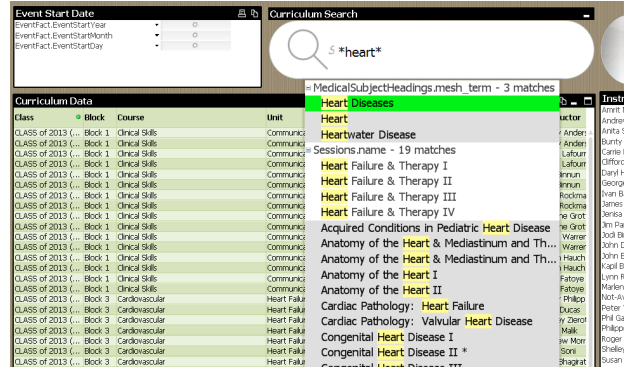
Event Start Date
EventFact.EventStartYear
EventFact.EventStartMonth
EventFact.EventStartDay

Curriculum Search

*heart*

MedicalSubjectHeadings.mesh_term - 3 matches
Heart Diseases
Heart
Heartwater Disease
Sessions.name - 19 matches
Heart Failure & Therapy I
Heart Failure & Therapy II
Heart Failure & Therapy III
Heart Failure & Therapy IV
Acquired Conditions in Pediatric Heart Disease
Anatomy of the Heart & Mediastinum and Th...
Anatomy of the Heart & Mediastinum and Th...
Anatomy of the Heart I
Anatomy of the Heart II
Cardiac Pathology: Heart Failure
Cardiac Pathology: Valvular Heart Disease
Congenital Heart Disease I
Congenital Heart Disease II *
Congenital Heart Disease III

Curriculum Data

| Class | Block | Course | Unit | uctor |
|---|---|---|---|---|
| CLASS OF 2013 (... | Block 1 | Clinical Skills | Communica | Anders |
| CLASS OF 2013 (... | Block 1 | Clinical Skills | Communica | Anders |
| CLASS OF 2013 (... | Block 1 | Clinical Skills | Communica | Lafoun |
| CLASS OF 2013 (... | Block 1 | Clinical Skills | Communica | Lafoun |
| CLASS OF 2013 (... | Block 1 | Clinical Skills | Communica | innun |
| CLASS OF 2013 (... | Block 1 | Clinical Skills | Communica | innun |
| CLASS OF 2013 (... | Block 1 | Clinical Skills | Communica | Rockma |
| CLASS OF 2013 (... | Block 1 | Clinical Skills | Communica | Rockma |
| CLASS OF 2013 (... | Block 1 | Clinical Skills | Communica | he Grot |
| CLASS OF 2013 (... | Block 1 | Clinical Skills | Communica | he Grot |
| CLASS OF 2013 (... | Block 1 | Clinical Skills | Communica | Warren |
| CLASS OF 2013 (... | Block 1 | Clinical Skills | Communica | Warren |
| CLASS OF 2013 (... | Block 1 | Clinical Skills | Communica | Hauch |
| CLASS OF 2013 (... | Block 1 | Clinical Skills | Communica | Hauch |
| CLASS OF 2013 (... | Block 1 | Clinical Skills | Communica | Fatoye |
| CLASS OF 2013 (... | Block 1 | Clinical Skills | Communica | Fatoye |
| CLASS OF 2013 (... | Block 3 | Cardiovascular | Heart Failu | Philipp |
| CLASS OF 2013 (... | Block 3 | Cardiovascular | Heart Failu | Ducas |
| CLASS OF 2013 (... | Block 3 | Cardiovascular | Heart Failu | y Zierof |
| CLASS OF 2013 (... | Block 3 | Cardiovascular | Heart Failu | Malik |
| CLASS OF 2013 (... | Block 3 | Cardiovascular | Heart Failu | ew Morr |
| CLASS OF 2013 (... | Block 3 | Cardiovascular | Heart Failu | Soni |
| CLASS OF 2013 (... | Block 3 | Cardiovascular | Heart Failu | Bhagirat |

Instr
Amrit
Andrew
Anita S
Bunty
Carrie
Clifford
Daryl H
George
Ivan B
James
Jenisa
Jim Pa
Jodi B
John D
John E
Kapil B
Lynn R
Marlen
Not-Av
Peter
Phil Ga
Philippe
Roger
Shelley
Susan